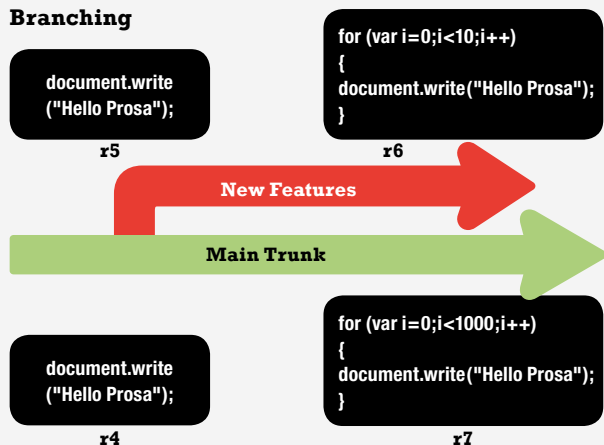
Branching

document.write
("Hello Prosa");

r5

for (var i=0;i<10;i++)
{
document.write("Hello Prosa");
}

r6

New Features

Main Trunk

document.write
("Hello Prosa");

r4

for (var i=0;i<1000;i++)
{
document.write("Hello Prosa");
}

r7